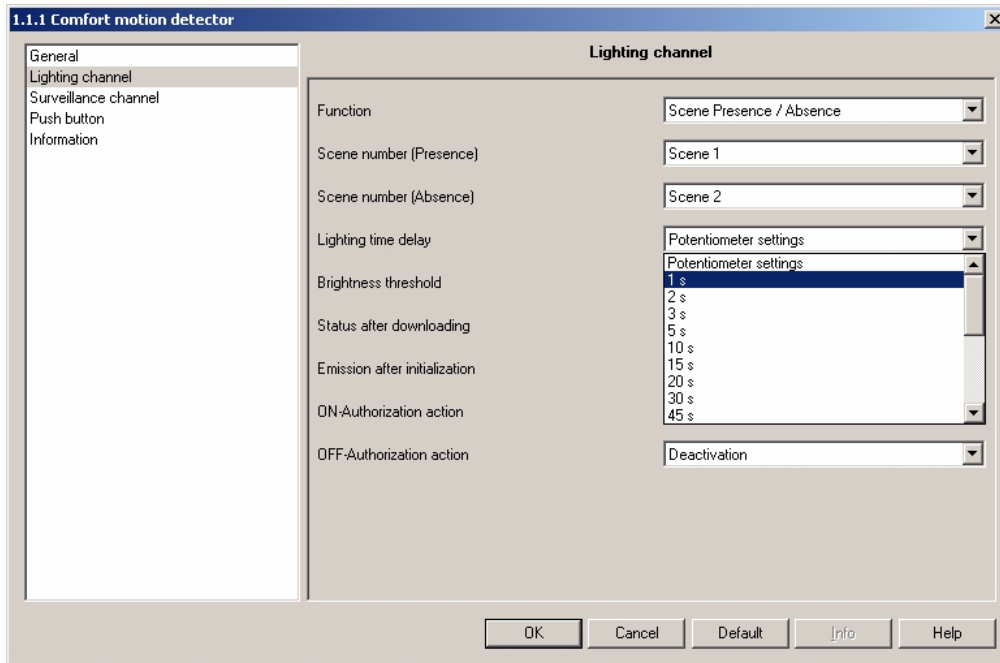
1.1.1 Comfort motion detector

General
Lighting channel
Surveillance channel
Push button
Information

Lighting channel

Function | Scene Presence / Absence
Scene number (Presence) | Scene 1
Scene number (Absence) | Scene 2
Lighting time delay | Potentiometer settings
Brightness threshold
Status after downloading
Emission after initialization
ON-Authorization action
OFF-Authorization action | Deactivation

Potentiometer settings
1 s
2 s
3 s
5 s
10 s
15 s
20 s
30 s
45 s

OK Cancel Default Info Help